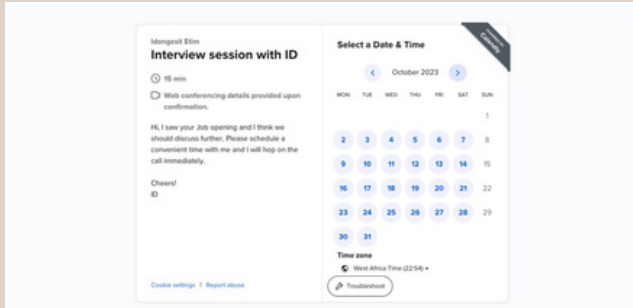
Idongesit Etim
Interview session with ID

15 min

Web conferencing details provided upon confirmation.

Hi, I saw your Job opening and I think we should discuss further. Please schedule a convenient time with me and I will hop on the call immediately.

Cheers!
ID

Cookie settings | Report abuse

Select a Date & Time

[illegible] Calendly

October 2023

| MON | TUE | WED | THU | FRI | SAT | SUN |
|---|---|---|---|---|---|---|
| | | | | | | 1 |
| 2 | 3 | 4 | 5 | 6 | 7 | 8 |
| 9 | 10 | 11 | 12 | 13 | 14 | 15 |
| 16 | 17 | 18 | 19 | 20 | 21 | 22 |
| 23 | 24 | 25 | 26 | 27 | 28 | 29 |
| 30 | 31 | | | | | |

Time zone
West Africa Time (22:54)

Troubleshoot